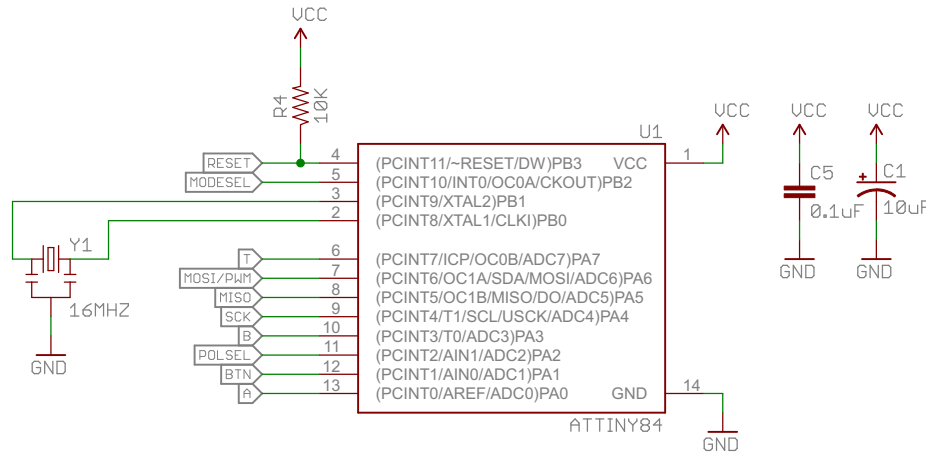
VCC

R4
10K

U1

VCC

VCC

VCC

RESET
MODESEL

4
5
3
2

(PCINT11/~RESET/DW)PB3
(PCINT10/INT0/OC0A/CKOUT)PB2
(PCINT9/XTAL2)PB1
(PCINT8/XTAL1/CLKI)PB0

VCC

1

C5
0.1uF

+
C1
10uF

GND

GND

Y1

16MHZ

GND

T
MOSI/PWM
MISO
SCK
B
POLSEL
BTN
A

6
7
8
9
10
11
12
13

(PCINT7/ICP/OC0B/ADC7)PA7
(PCINT6/OC1A/SDA/MOSI/ADC6)PA6
(PCINT5/OC1B/MISO/DO/ADC5)PA5
(PCINT4/T1/SCL/USCK/ADC4)PA4
(PCINT3/T0/ADC3)PA3
(PCINT2/AIN1/ADC2)PA2
(PCINT1/AIN0/ADC1)PA1
(PCINT0/AREF/ADC0)PA0

GND

14

ATTINY84

GND